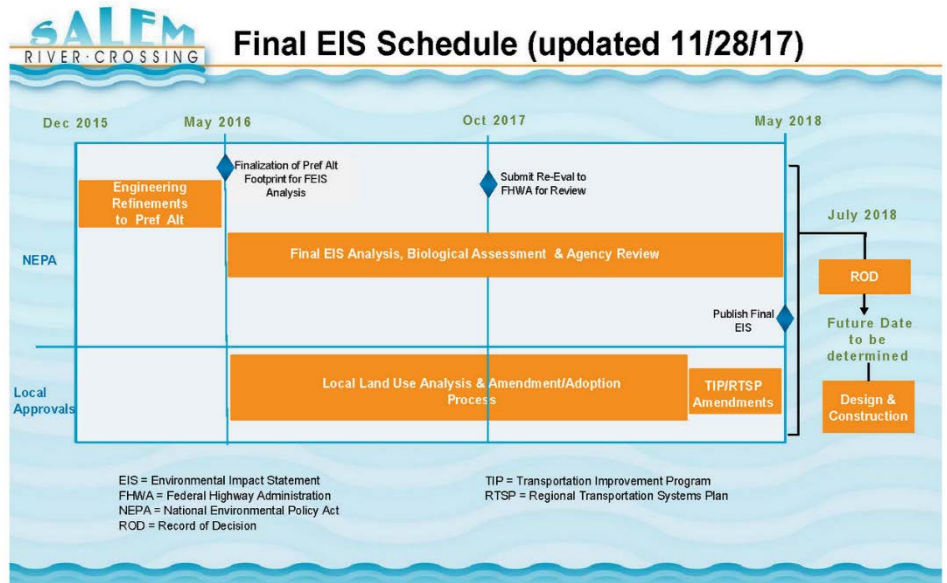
SALEM
RIVER·CROSSING

Final EIS Schedule (updated 11/28/17)

Dec 2015

May 2016

Oct 2017

May 2018

Finalization of Pref Alt Footprint for FEIS Analysis

Submit Re-Eval to FHWA for Review

Engineering Refinements to Pref Alt

July 2018

NEPA

Final EIS Analysis, Biological Assessment & Agency Review

ROD

Publish Final EIS

Future Date to be determined

Local Approvals

Local Land Use Analysis & Amendment/Adoption Process

TIP/RTSP Amendments

Design & Construction

EIS = Environmental Impact Statement
FHWA = Federal Highway Administration
NEPA = National Environmental Policy Act
ROD = Record of Decision

TIP = Transportation Improvement Program
RTSP = Regional Transportation Systems Plan